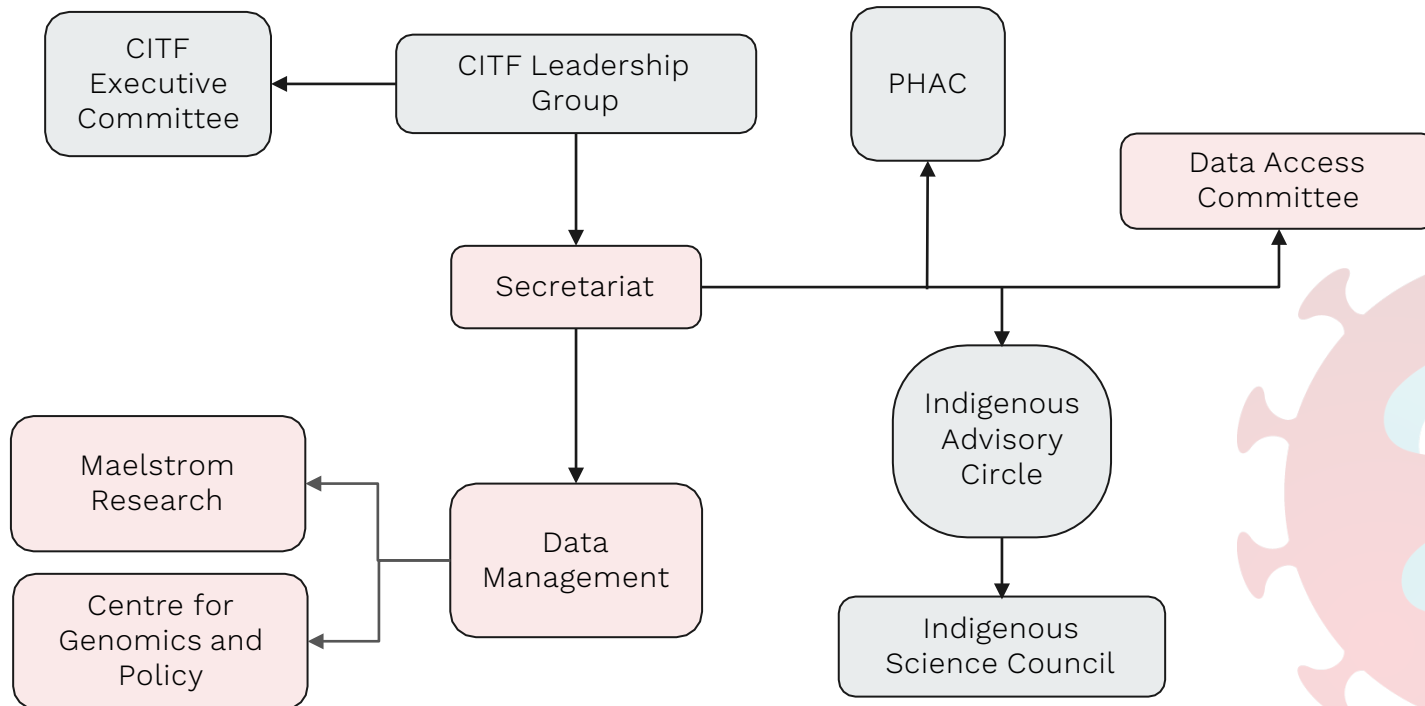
CITF Executive Committee

CITF Leadership Group

PHAC

Data Access Committee

Secretariat

Indigenous Advisory Circle

Maelstrom Research

Data Management

Centre for Genomics and Policy

Indigenous Science Council